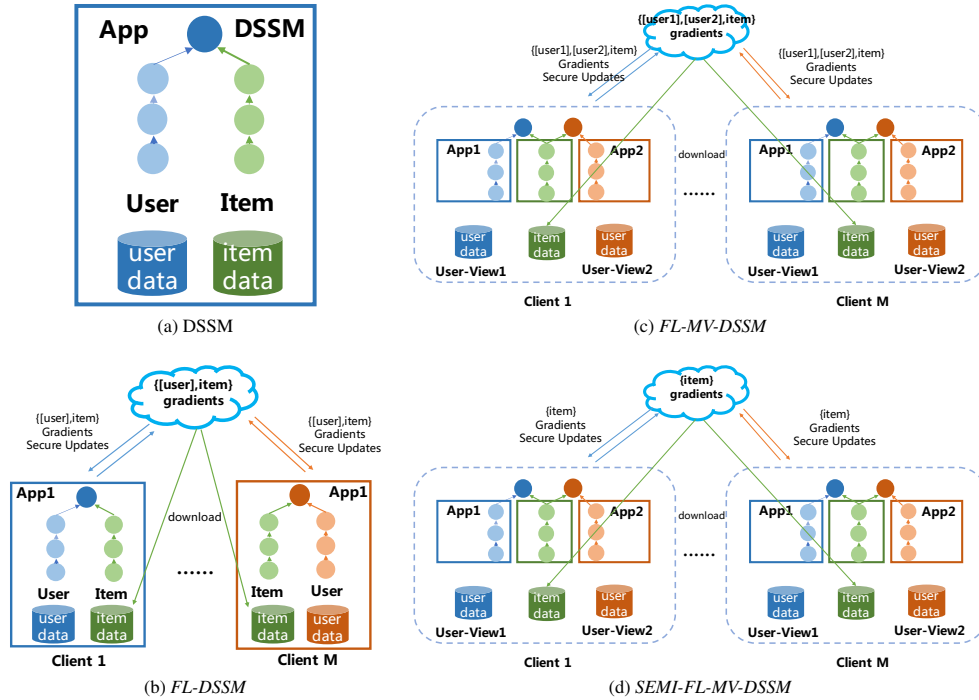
App DSSM

User Item

user data

item data

(a) DSSM

{[user1],[user2],item} gradients

{[user1],[user2],item} Gradients Secure Updates

{[user1],[user2],item} Gradients Secure Updates

App1 App2 download App1 App2

......

user data item data user data user data item data user data

User-View1 User-View2 User-View1 User-View2

Client 1 Client M

(c) *FL-MV-DSSM*

{[user],item} gradients

{[user],item} Gradients Secure Updates

{[user],item} Gradients Secure Updates

App1 download App1

User Item ...... Item User

user data item data item data user data

Client 1 Client M

(b) *FL-DSSM*

{item} gradients

{item} Gradients Secure Updates

{item} Gradients Secure Updates

App1 App2 download App1 App2

......

user data item data user data user data item data user data

User-View1 User-View2 User-View1 User-View2

Client 1 Client M

(d) *SEMI-FL-MV-DSSM*